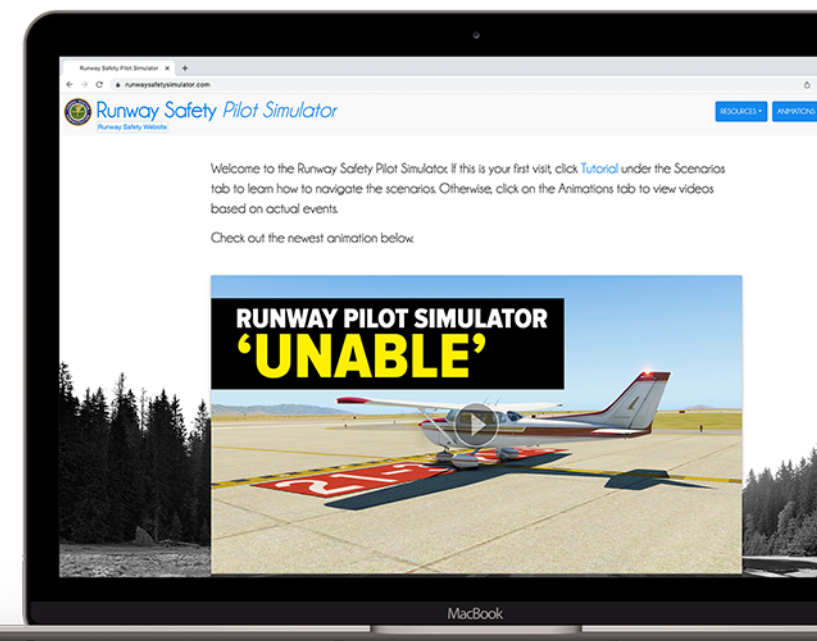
Runway Safety Pilot Simulator
runwaysafetysimulator.com

Runway Safety Pilot Simulator
Runway Safety Website

RESOURCES ▾
ANIMATIONS

Welcome to the Runway Safety Pilot Simulator. If this is your first visit, click Tutorial under the Scenarios tab to learn how to navigate the scenarios. Otherwise, click on the Animations tab to view videos based on actual events.

Check out the newest animation below.

RUNWAY PILOT SIMULATOR
'UNABLE'

MacBook